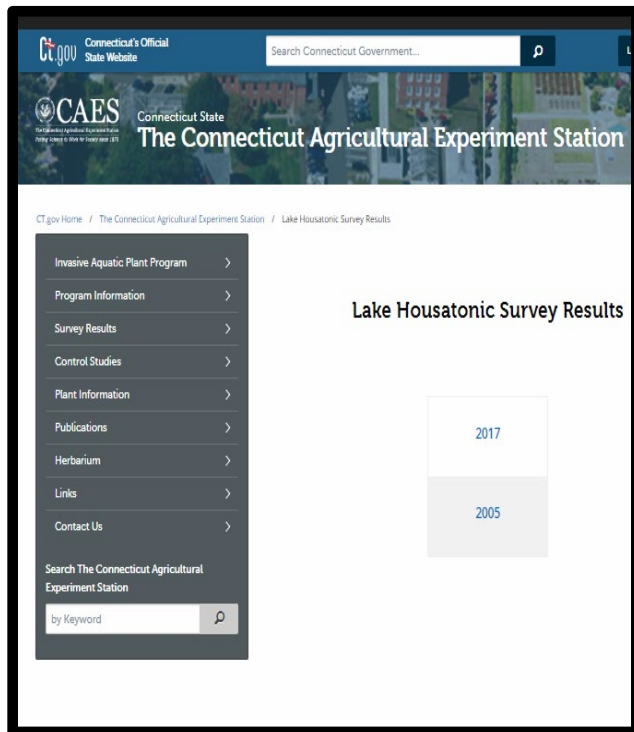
CT.gov Connecticut's Official State Website

Search Connecticut Government...

L

CAES
The Connecticut Agricultural Experiment Station
Putting Science to Work for Society since 1875

Connecticut State
The Connecticut Agricultural Experiment Station

CT.gov Home / The Connecticut Agricultural Experiment Station / Lake Housatonic Survey Results

Invasive Aquatic Plant Program
Program Information
Survey Results
Control Studies
Plant Information
Publications
Herbarium
Links
Contact Us

Search The Connecticut Agricultural Experiment Station

by Keyword

Lake Housatonic Survey Results

| 2017 |
|---|
| 2005 |